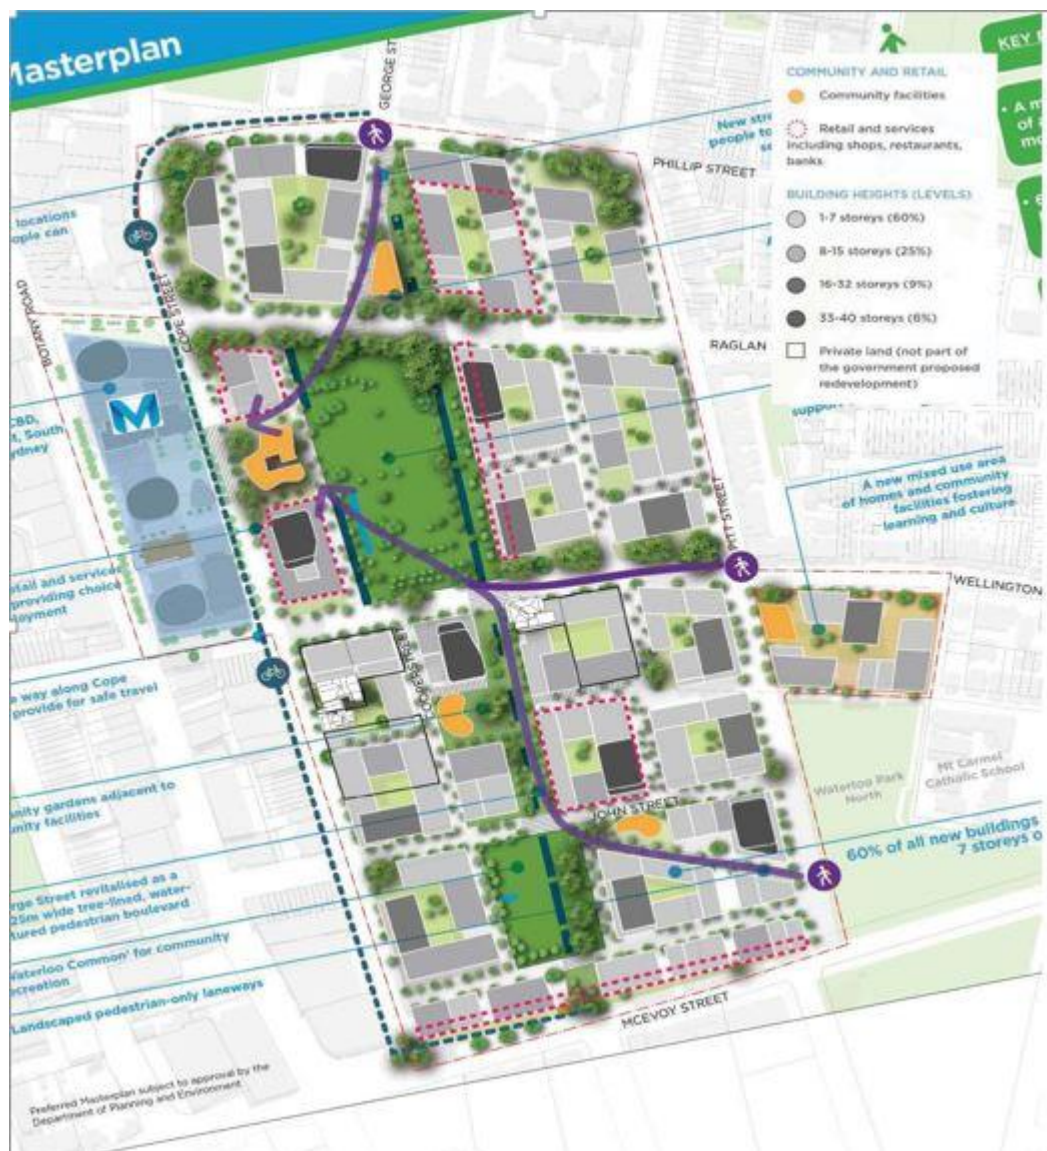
Masterplan

KEY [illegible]

COMMUNITY AND RETAIL

Community facilities

Retail and services including shops, restaurants, banks

BUILDING HEIGHTS (LEVELS)

1-7 storeys (60%)

8-15 storeys (25%)

16-32 storeys (9%)

33-40 storeys (6%)

Private land (not part of the government proposed redevelopment)

• A m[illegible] of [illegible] mo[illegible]

• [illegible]

GEORGE STREET

PHILLIP STREET

RAGLAN

BOTANY ROAD

COPE STREET

PITT STREET

WELLINGTON

COPE STREET

JOHN STREET

MCEVOY STREET

M

New stre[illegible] people to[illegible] s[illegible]

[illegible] locations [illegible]ople can

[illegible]CBD, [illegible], South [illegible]ydney

support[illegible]

A new mixed use area of homes and community facilities fostering learning and culture

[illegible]tail and services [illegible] providing choice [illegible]loyment

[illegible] way along Cope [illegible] provide for safe travel

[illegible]nity gardens adjacent to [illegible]nity facilities

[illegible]rge Street revitalised as a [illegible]25m wide tree-lined, water-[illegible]tured pedestrian boulevard

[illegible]Waterloo Common' for community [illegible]ecreation

Landscaped pedestrian-only laneways

60% of all new buildings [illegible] 7 storeys o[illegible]

Waterloo Park North

Mt Carmel Catholic School

Preferred Masterplan subject to approval by the Department of Planning and Environment